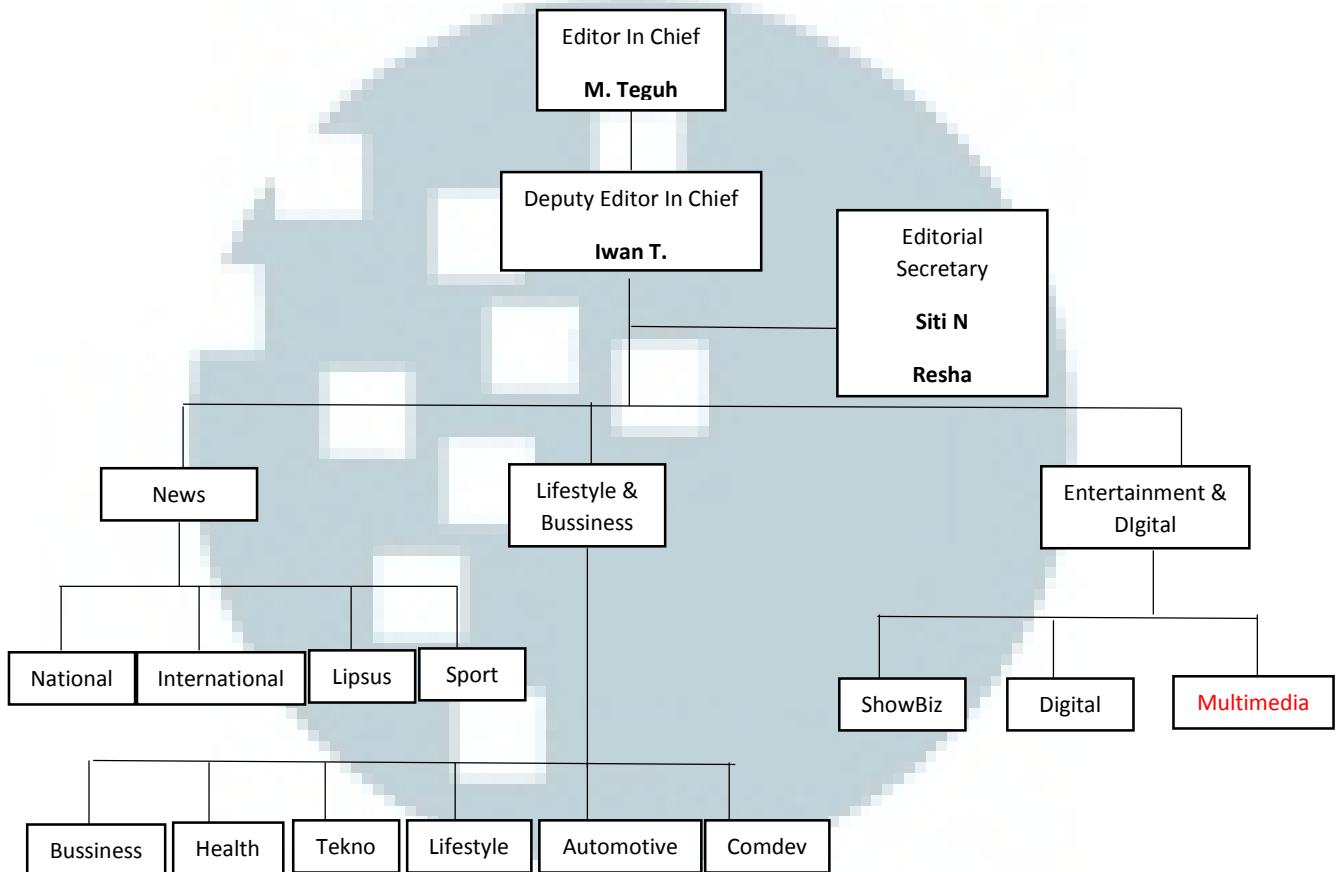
Editor In Chief
**M. Teguh**

Deputy Editor In Chief
**Iwan T.**

Editorial Secretary
**Siti N**
**Resha**

News

Lifestyle & Bussiness

Entertainment & DIgital

National

International

Lipsus

Sport

ShowBiz

Digital

Multimedia

Bussiness

Health

Tekno

Lifestyle

Automotive

Comdev